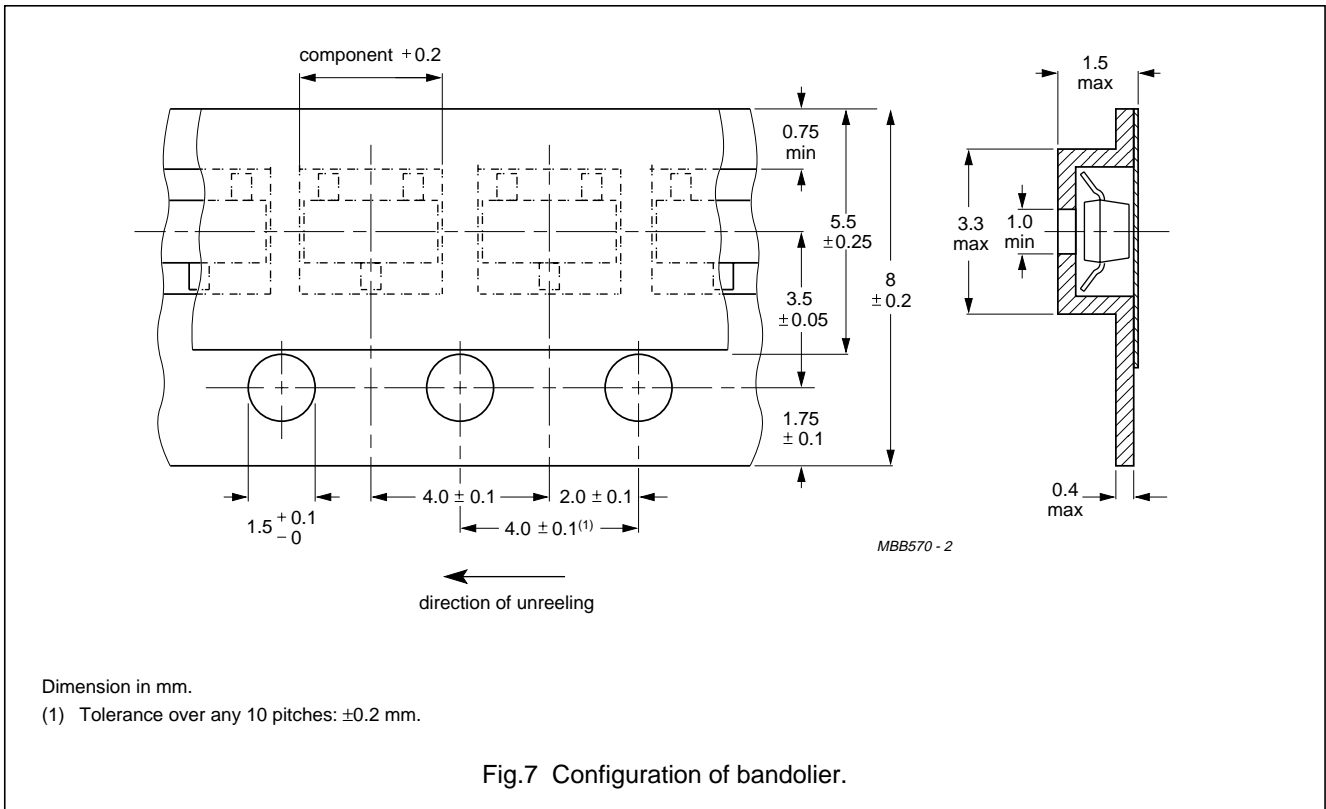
component + 0.2

0.75 min

5.5 ± 0.25

8 ± 0.2

3.5 ± 0.05

1.75 ± 0.1

$1.5^{+0.1}_{-0}$

4.0 ± 0.1

2.0 ± 0.1

4.0 ± 0.1$^{(1)}$

1.5 max

3.3 max

1.0 min

0.4 max

MBB570 - 2

direction of unreeling

Dimension in mm.

(1) Tolerance over any 10 pitches: ±0.2 mm.

Fig.7 Configuration of bandolier.